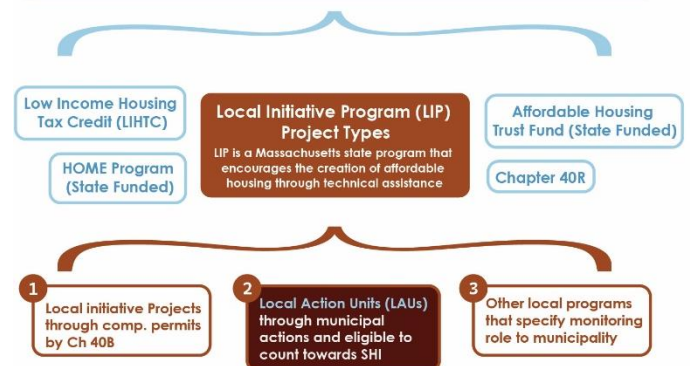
Low Income Housing Tax Credit (LIHTC)

HOME Program (State Funded)

Local Initiative Program (LIP) Project Types

LIP is a Massachusetts state program that encourages the creation of affordable housing through technical assistance

Affordable Housing Trust Fund (State Funded)

Chapter 40R

1
Local initiative Projects through comp. permits by Ch 40B

2
Local Action Units (LAUs) through municipal actions and eligible to count towards SHI

3
Other local programs that specify monitoring role to municipality